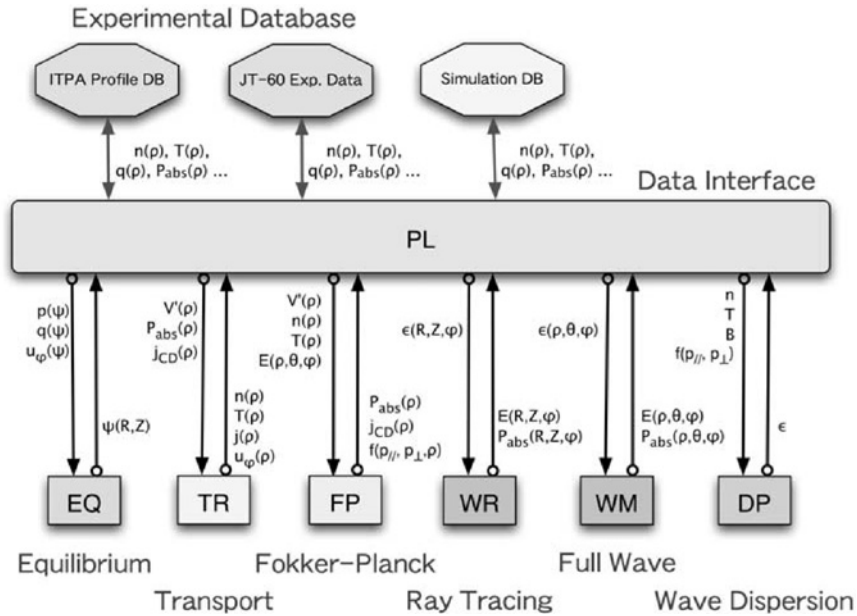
Experimental Database

ITPA Profile DB

JT-60 Exp. Data

Simulation DB

$n(\rho)$, $T(\rho)$, $q(\rho)$, $P_{abs}(\rho)$ ...

$n(\rho)$, $T(\rho)$, $q(\rho)$, $P_{abs}(\rho)$ ...

$n(\rho)$, $T(\rho)$, $q(\rho)$, $P_{abs}(\rho)$ ...

Data Interface

PL

$p(\psi)$
$q(\psi)$
$u_\varphi(\psi)$

$\psi(R,Z)$

$V'(\rho)$
$P_{abs}(\rho)$
$j_{CD}(\rho)$

$n(\rho)$
$T(\rho)$
$j(\rho)$
$u_\varphi(\rho)$

$V'(\rho)$
$n(\rho)$
$T(\rho)$
$E(\rho,\theta,\varphi)$

$P_{abs}(\rho)$
$j_{CD}(\rho)$
$f(p_{//}, p_\perp, \rho)$

$\epsilon(R,Z,\varphi)$

$E(R,Z,\varphi)$
$P_{abs}(R,Z,\varphi)$

$\epsilon(\rho,\theta,\varphi)$

$E(\rho,\theta,\varphi)$
$P_{abs}(\rho,\theta,\varphi)$

n
T
B
$f(p_{//}, p_\perp)$

$\epsilon$

EQ

TR

FP

WR

WM

DP

Equilibrium

Transport

Fokker-Planck

Ray Tracing

Full Wave

Wave Dispersion